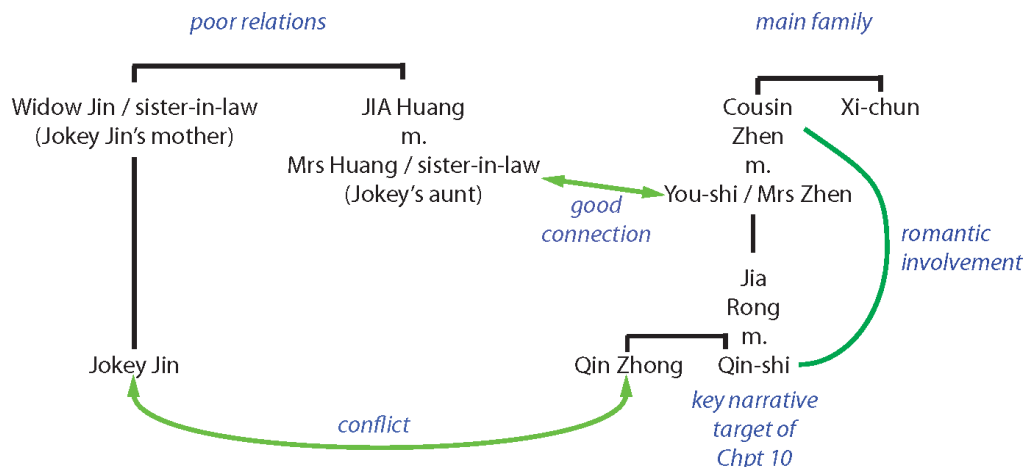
poor relations

main family

Widow Jin / sister-in-law (Jokey Jin's mother)

JIA Huang m. Mrs Huang / sister-in-law (Jokey's aunt)

Cousin Zhen m. You-shi / Mrs Zhen

Xi-chun

good connection

romantic involvement

Jia Rong m. Qin-shi

Jokey Jin

Qin Zhong

conflict

key narrative target of Chpt 10